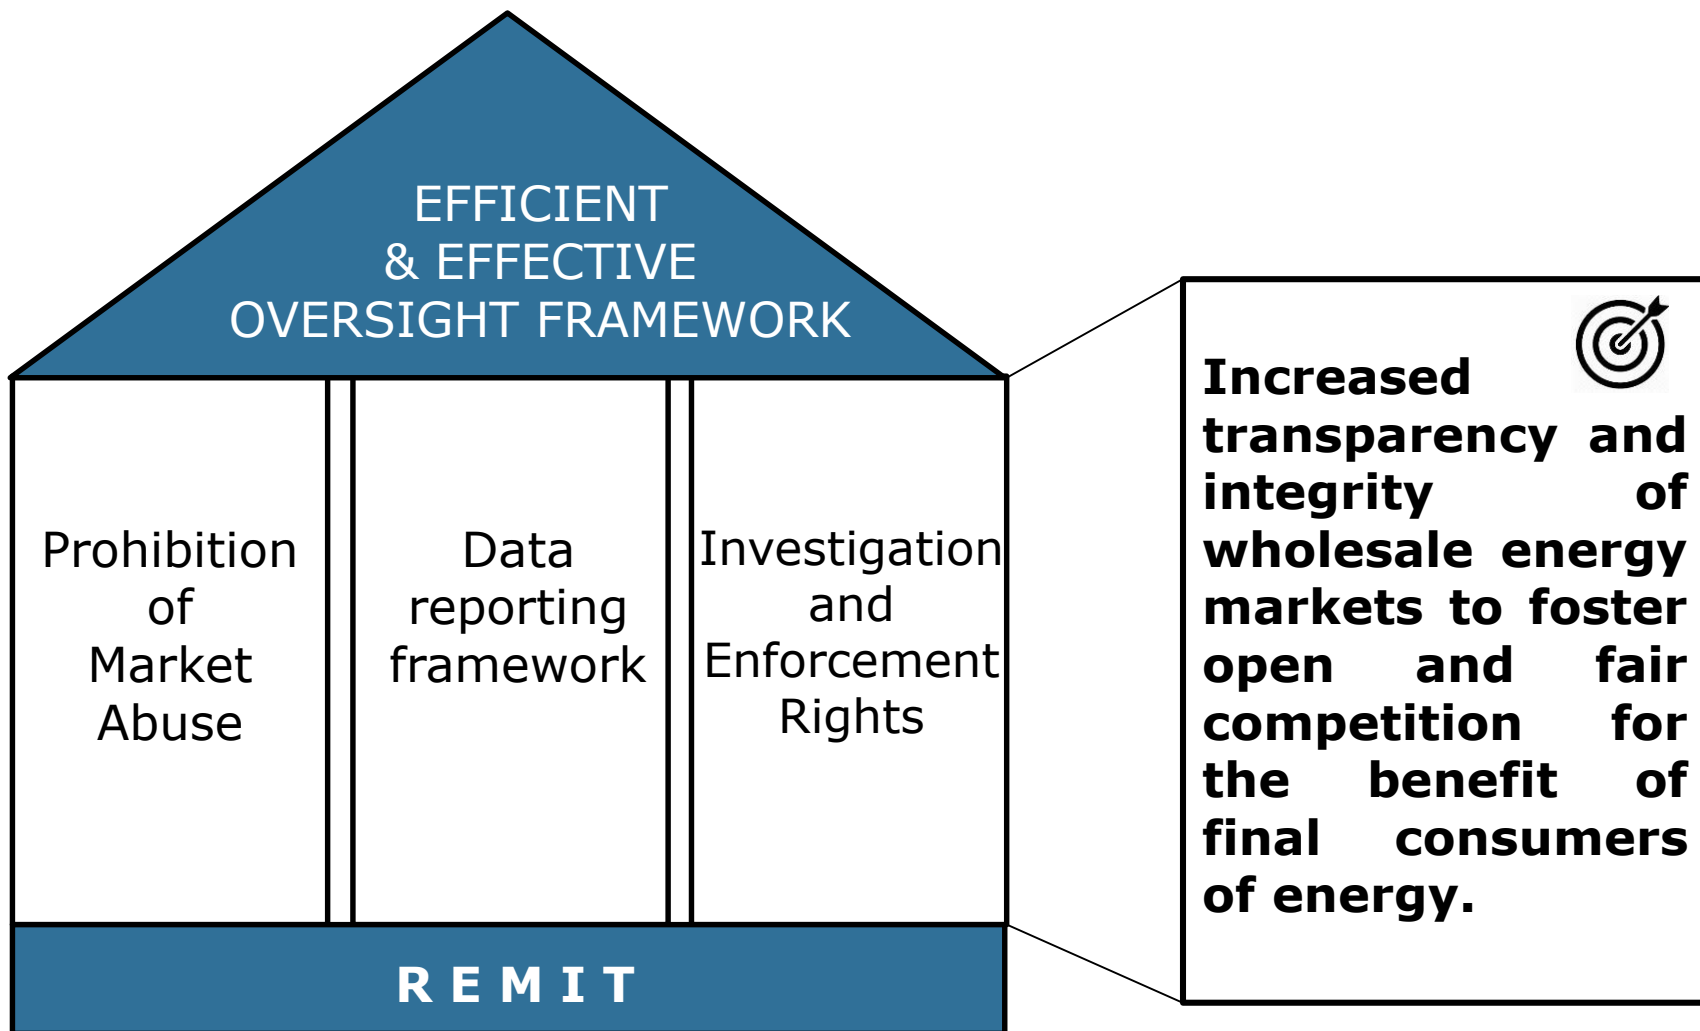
EFFICIENT
& EFFECTIVE
OVERSIGHT FRAMEWORK

Prohibition of Market Abuse

Data reporting framework

Investigation and Enforcement Rights

REMIT

Increased transparency and integrity of wholesale energy markets to foster open and fair competition for the benefit of final consumers of energy.